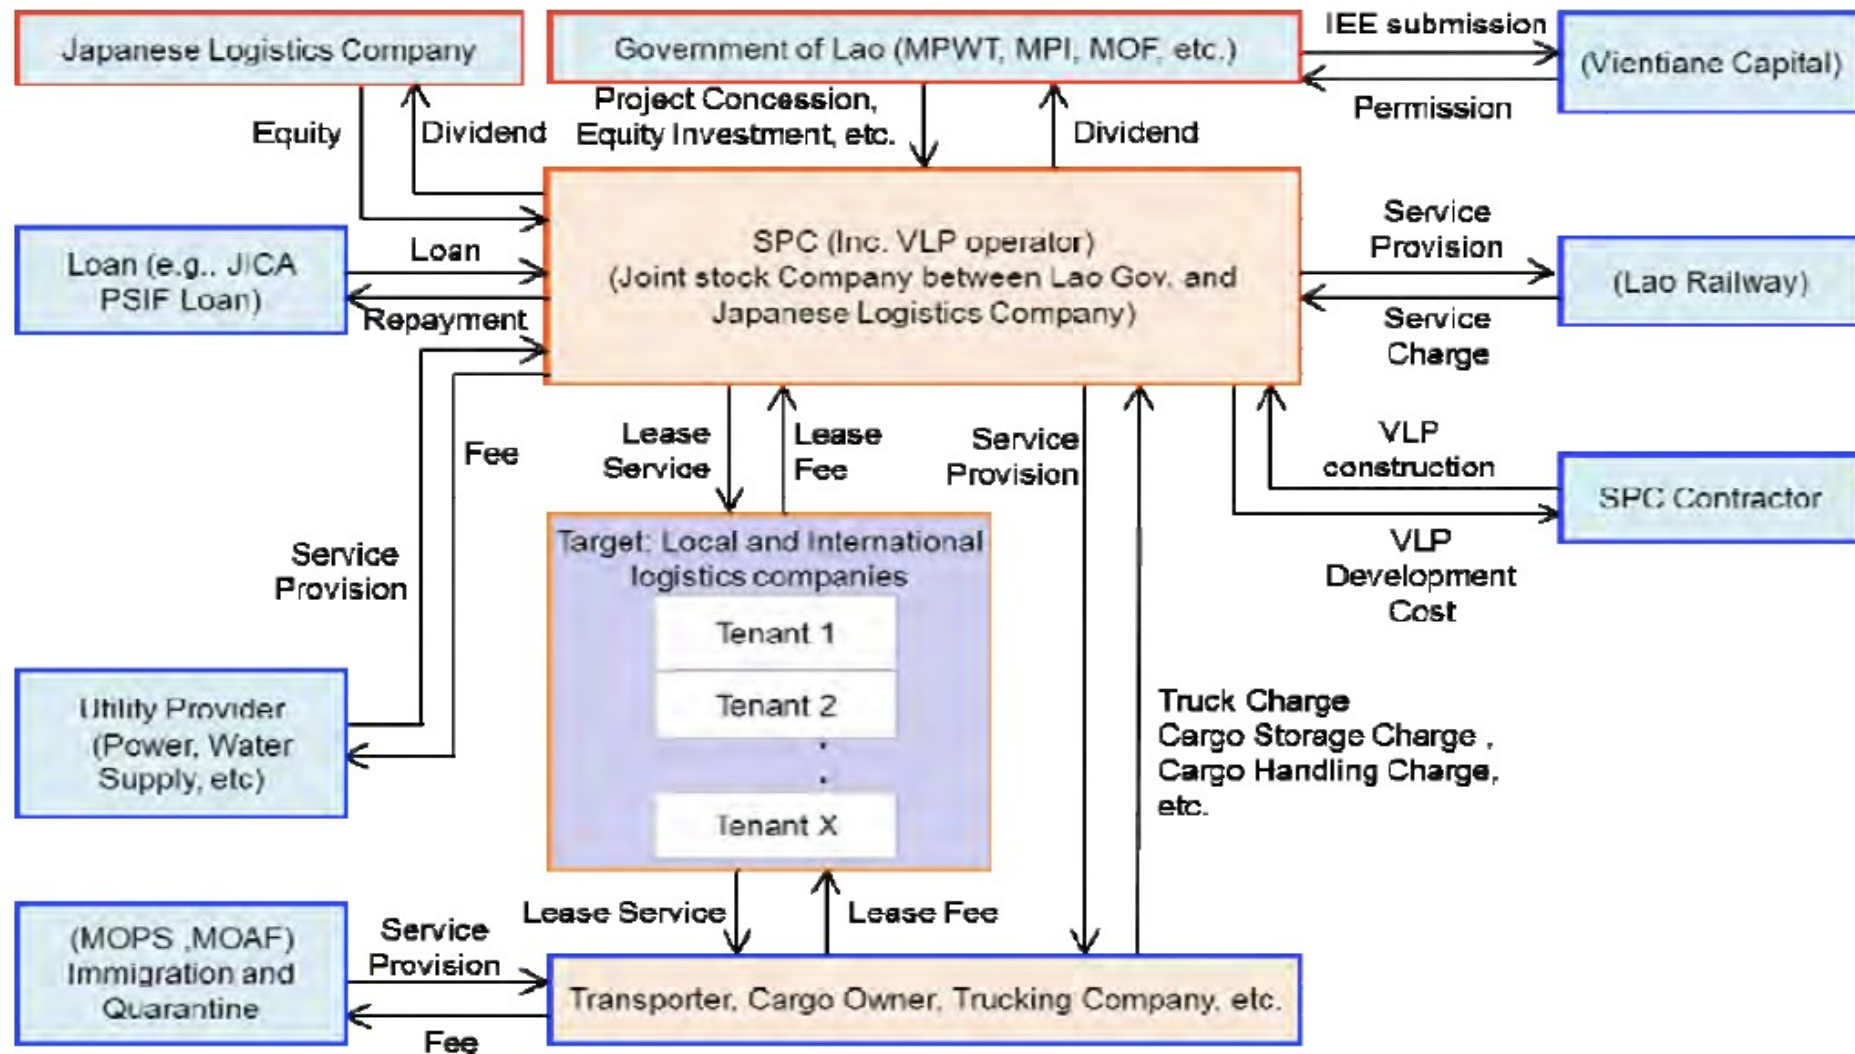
Japanese Logistics Company

Government of Lao (MPWT, MPI, MOF, etc.)

IEE submission

(Vientiane Capital)

Permission

Equity

Dividend

Project Concession, Equity Investment, etc.

Dividend

SPC (Inc. VLP operator) (Joint stock Company between Lao Gov. and Japanese Logistics Company)

Service Provision

Loan (e.g., JICA PSIF Loan)

Loan

Repayment

(Lao Railway)

Service Charge

Fee

Lease Service

Lease Fee

Service Provision

VLP construction

SPC Contractor

VLP Development Cost

Service Provision

Target: Local and International logistics companies

Tenant 1

Tenant 2

Tenant X

Utility Provider (Power, Water Supply, etc)

Truck Charge Cargo Storage Charge , Cargo Handling Charge, etc.

Lease Service

Lease Fee

(MOPS ,MOAF) Immigration and Quarantine

Service Provision

Transporter, Cargo Owner, Trucking Company, etc.

Fee